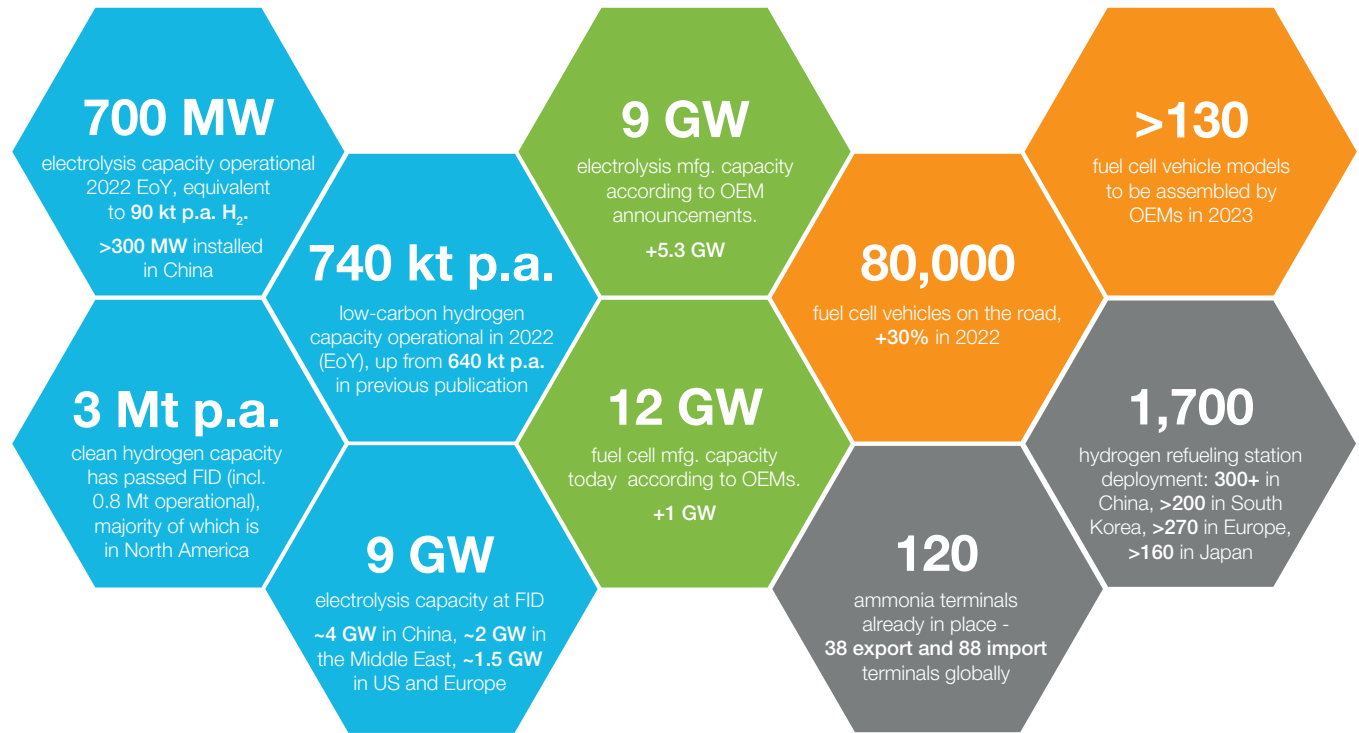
700 MW
electrolysis capacity operational 2022 EoY, equivalent to 90 kt p.a. $H_2$.
>300 MW installed in China

3 Mt p.a.
clean hydrogen capacity has passed FID (incl. 0.8 Mt operational), majority of which is in North America

740 kt p.a.
low-carbon hydrogen capacity operational in 2022 (EoY), up from 640 kt p.a. in previous publication

9 GW
electrolysis capacity at FID
~4 GW in China, ~2 GW in the Middle East, ~1.5 GW in US and Europe

9 GW
electrolysis mfg. capacity according to OEM announcements.
+5.3 GW

12 GW
fuel cell mfg. capacity today according to OEMs.
+1 GW

80,000
fuel cell vehicles on the road, +30% in 2022

120
ammonia terminals already in place - 38 export and 88 import terminals globally

>130
fuel cell vehicle models to be assembled by OEMs in 2023

1,700
hydrogen refueling station deployment: 300+ in China, >200 in South Korea, >270 in Europe, >160 in Japan